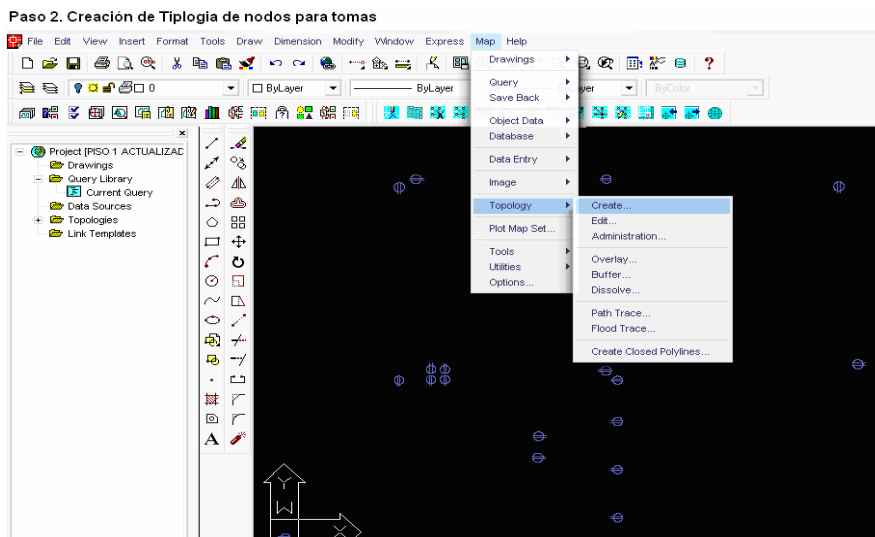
Paso 2. Creación de Tiplogia de nodos para tomas

File Edit View Insert Format Tools Draw Dimension Modify Window Express Map Help

ByLayer ByLayer ByLayer ByColor

Project [PISO 1 ACTUALIZAD
Drawings
Query Library
Current Query
Data Sources
Topologies
Link Templates

Drawings
Query
Save Back
Object Data
Database
Data Entry
Image
Topology
Plot Map Set...
Tools
Utilities
Options...

Create...
Edit...
Administration...
Overlay...
Buffer...
Dissolve...
Path Trace...
Flood Trace...
Create Closed Polylines...